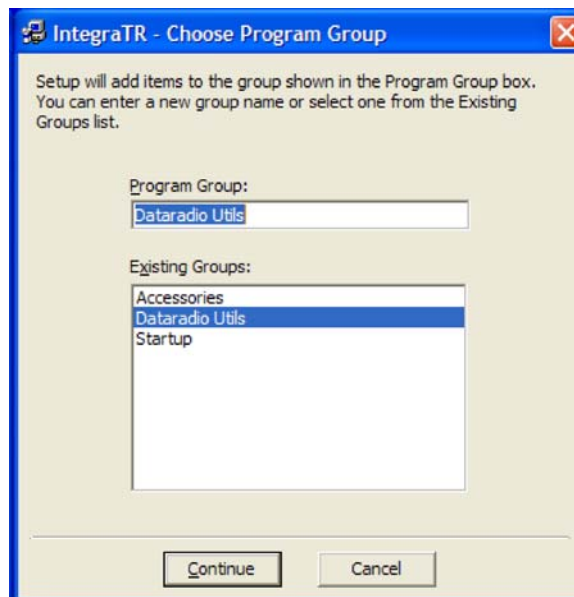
IntegraTR - Choose Program Group

Setup will add items to the group shown in the Program Group box. You can enter a new group name or select one from the Existing Groups list.

Program Group:

Dataradio Utils

Existing Groups:

Accessories
Dataradio Utils
Startup

Continue

Cancel